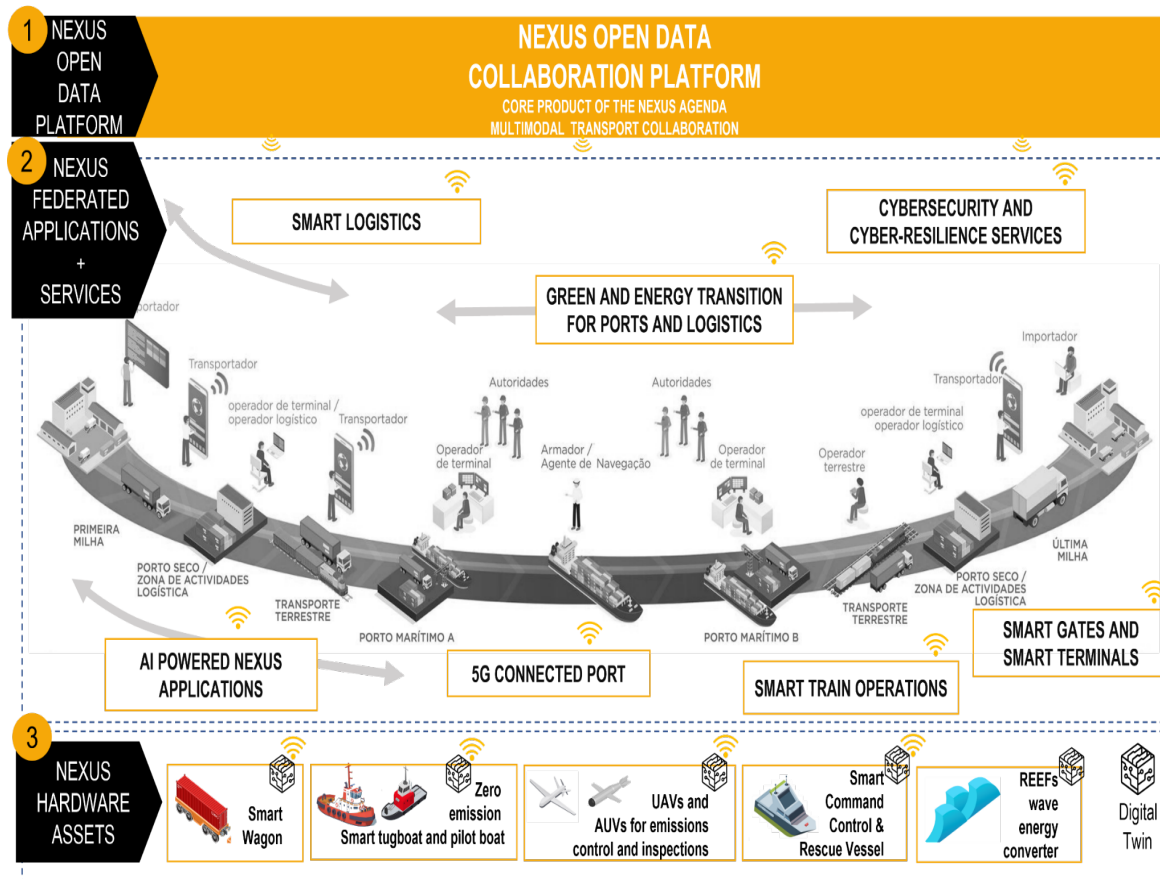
1 NEXUS OPEN DATA PLATFORM

NEXUS OPEN DATA COLLABORATION PLATFORM
CORE PRODUCT OF THE NEXUS AGENDA
MULTIMODAL TRANSPORT COLLABORATION

2 NEXUS FEDERATED APPLICATIONS + SERVICES

SMART LOGISTICS

CYBERSECURITY AND CYBER-RESILIENCE SERVICES

GREEN AND ENERGY TRANSITION FOR PORTS AND LOGISTICS

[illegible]portador

Transportador

operador de terminal / operador logístico

Transportador

Autoridades

Autoridades

Importador

Transportador

operador de terminal operador logístico

Operador de terminal

Armador / Agente de Navegação

Operador de terminal

Operador terrestre

PRIMEIRA MILHA

PORTO SECO / ZONA DE ACTIVIDADES LOGÍSTICA

TRANSPORTE TERRESTRE

PORTO MARÍTIMO A

PORTO MARÍTIMO B

TRANSPORTE TERRESTRE

PORTO SECO / ZONA DE ACTIVIDADES LOGÍSTICA

ÚLTIMA MILHA

SMART GATES AND SMART TERMINALS

AI POWERED NEXUS APPLICATIONS

5G CONNECTED PORT

SMART TRAIN OPERATIONS

3 NEXUS HARDWARE ASSETS

Smart Wagon

Zero emission Smart tugboat and pilot boat

UAVs and AUVs for emissions control and inspections

Smart Command Control & Rescue Vessel

REEFs wave energy converter

Digital Twin